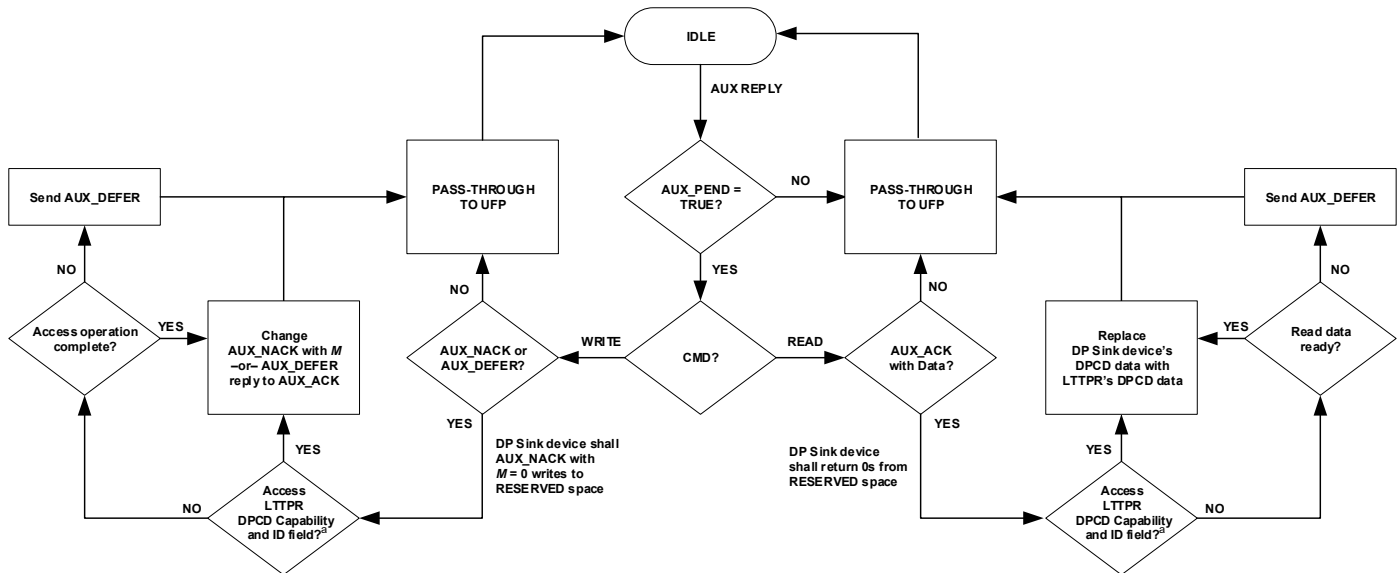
IDLE

AUX REPLY

AUX_PEND = TRUE?

NO

YES

PASS-THROUGH TO UFP

PASS-THROUGH TO UFP

Send AUX_DEFER

Send AUX_DEFER

NO

NO

NO

NO

Access operation complete?

YES

Change AUX_NACK with *M* –or– AUX_DEFER reply to AUX_ACK

AUX_NACK or AUX_DEFER?

WRITE

CMD?

READ

AUX_ACK with Data?

Replace DP Sink device's DPCD data with LTTPR's DPCD data

YES

Read data ready?

YES

YES

DP Sink device shall AUX_NACK with *M* = 0 writes to RESERVED space

YES

DP Sink device shall return 0s from RESERVED space

YES

NO

Access LTTPR DPCD Capability and ID field?$^{a}$

Access LTTPR DPCD Capability and ID field?$^{a}$

NO